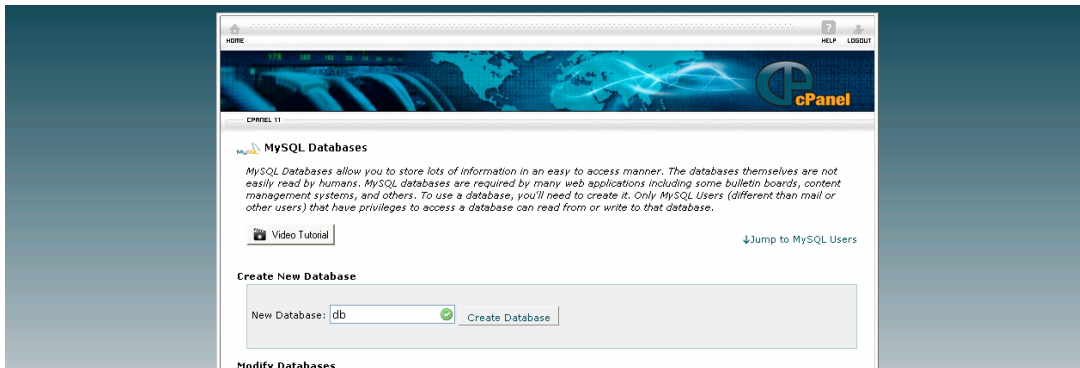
HOME

HELP LOGOUT

cPanel

CPANEL 11

MySQL MySQL Databases

MySQL Databases allow you to store lots of information in an easy to access manner. The databases themselves are not easily read by humans. MySQL databases are required by many web applications including some bulletin boards, content management systems, and others. To use a database, you'll need to create it. Only MySQL Users (different than mail or other users) that have privileges to access a database can read from or write to that database.

Video Tutorial

↓Jump to MySQL Users

Create New Database

New Database: db

Create Database

Modify Databases